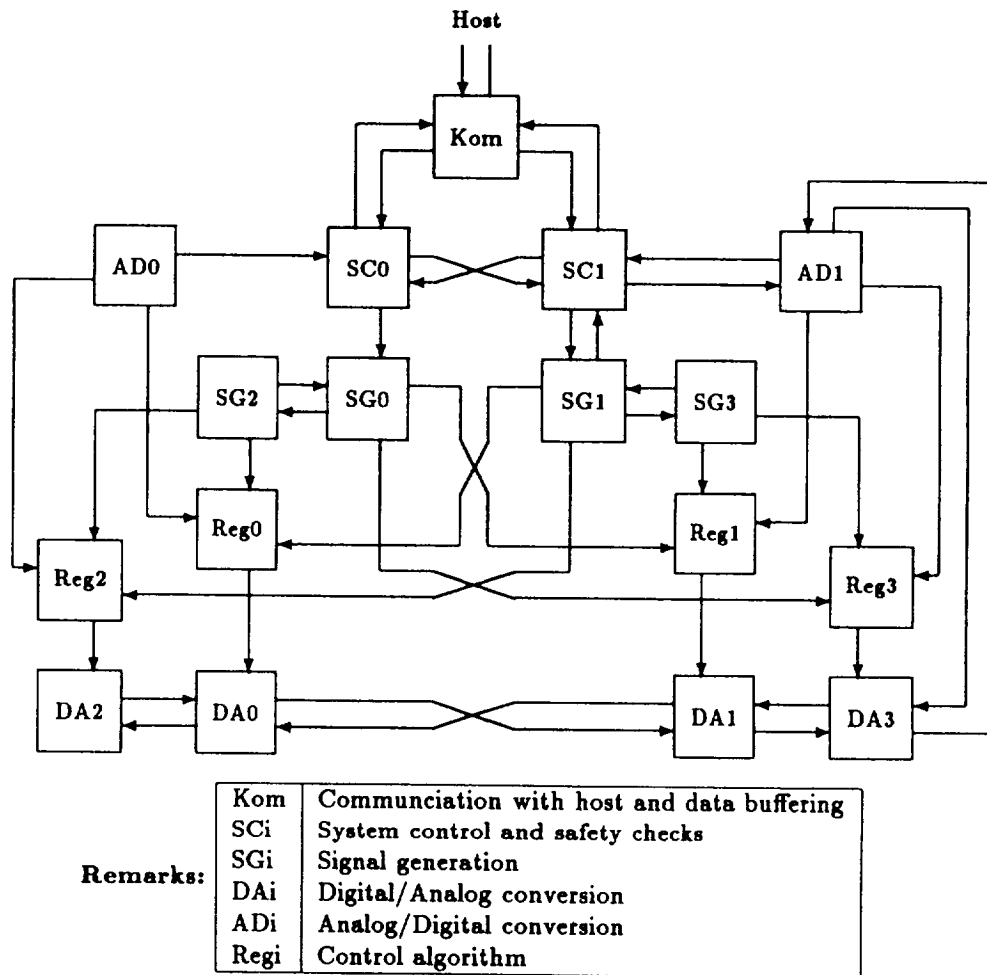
Host

Kom

AD0

SC0

SC1

AD1

SG2

SG0

SG1

SG3

Reg0

Reg1

Reg2

Reg3

DA2

DA0

DA1

DA3

Remarks:

| Kom | Communciation with host and data buffering |
|---|---|
| SCi | System control and safety checks |
| SGi | Signal generation |
| DAi | Digital/Analog conversion |
| ADi | Analog/Digital conversion |
| Regi | Control algorithm |